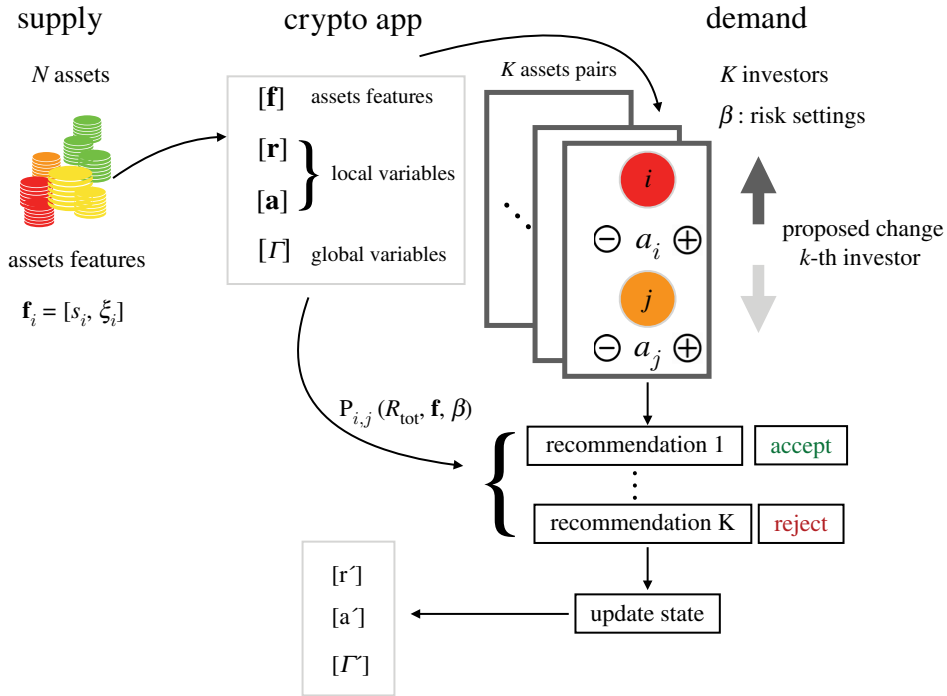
supply

crypto app

demand

$N$ assets

assets features

$\mathbf{f}_i = [s_i, \xi_i]$

$[\mathbf{f}]$ assets features

$[\mathbf{r}]$

$[\mathbf{a}]$

local variables

$[\Gamma]$ global variables

$K$ assets pairs

$K$ investors

$\beta$ : risk settings

$i$

$\ominus$ $a_i$ $\oplus$

$j$

$\ominus$ $a_j$ $\oplus$

proposed change
$k$-th investor

$P_{i,j}(R_{\text{tot}}, \mathbf{f}, \beta)$

recommendation 1

accept

recommendation K

reject

update state

[r´]

[a´]

[$\Gamma$´]